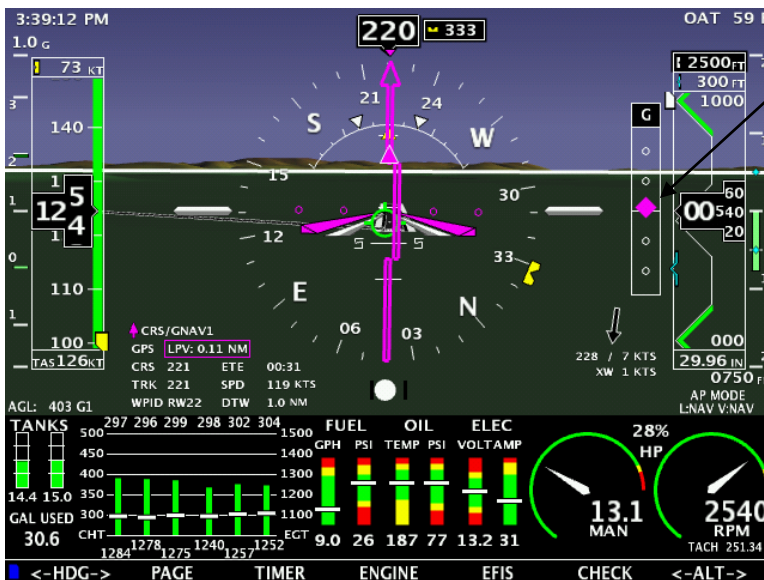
3:39:12 PM
OAT 59
1.0 G
220
333
73 KT
2500 FT
300 FT
1000
3
140
S
21
24
W
G
2
15
30
1
125
4
60
00540
20
1
12
5
5
0
33
110
E
N
1
06
03
100
000
TAS 126 KT
CRS/GNAV1
GPS LPV: 0.11 NM
CRS 221 ETE 00:31
TRK 221 SPD 119 KTS
WPID RW22 DTW 1.0 NM
228 / 7 KTS
XW 1 KTS
29.96 IN
0750
AP MODE
L:NAV V:NAV
AGL: 403 G1
TANKS
500
450
400
350
300
CHT
297 296 299 298 302 304
1500
1400
1300
1200
1100
EGT
1284 1278 1275 1240 1257 1252
14.4 15.0
GAL USED
30.6
FUEL
GPH PSI
9.0 26
OIL
TEMP PSI
187 77
ELEC
VOLT AMP
13.2 31
28%
HP
13.1
MAN
2540
RPM
TACH 251.34
<-HDG-> PAGE TIMER ENGINE EFIS CHECK <-ALT->